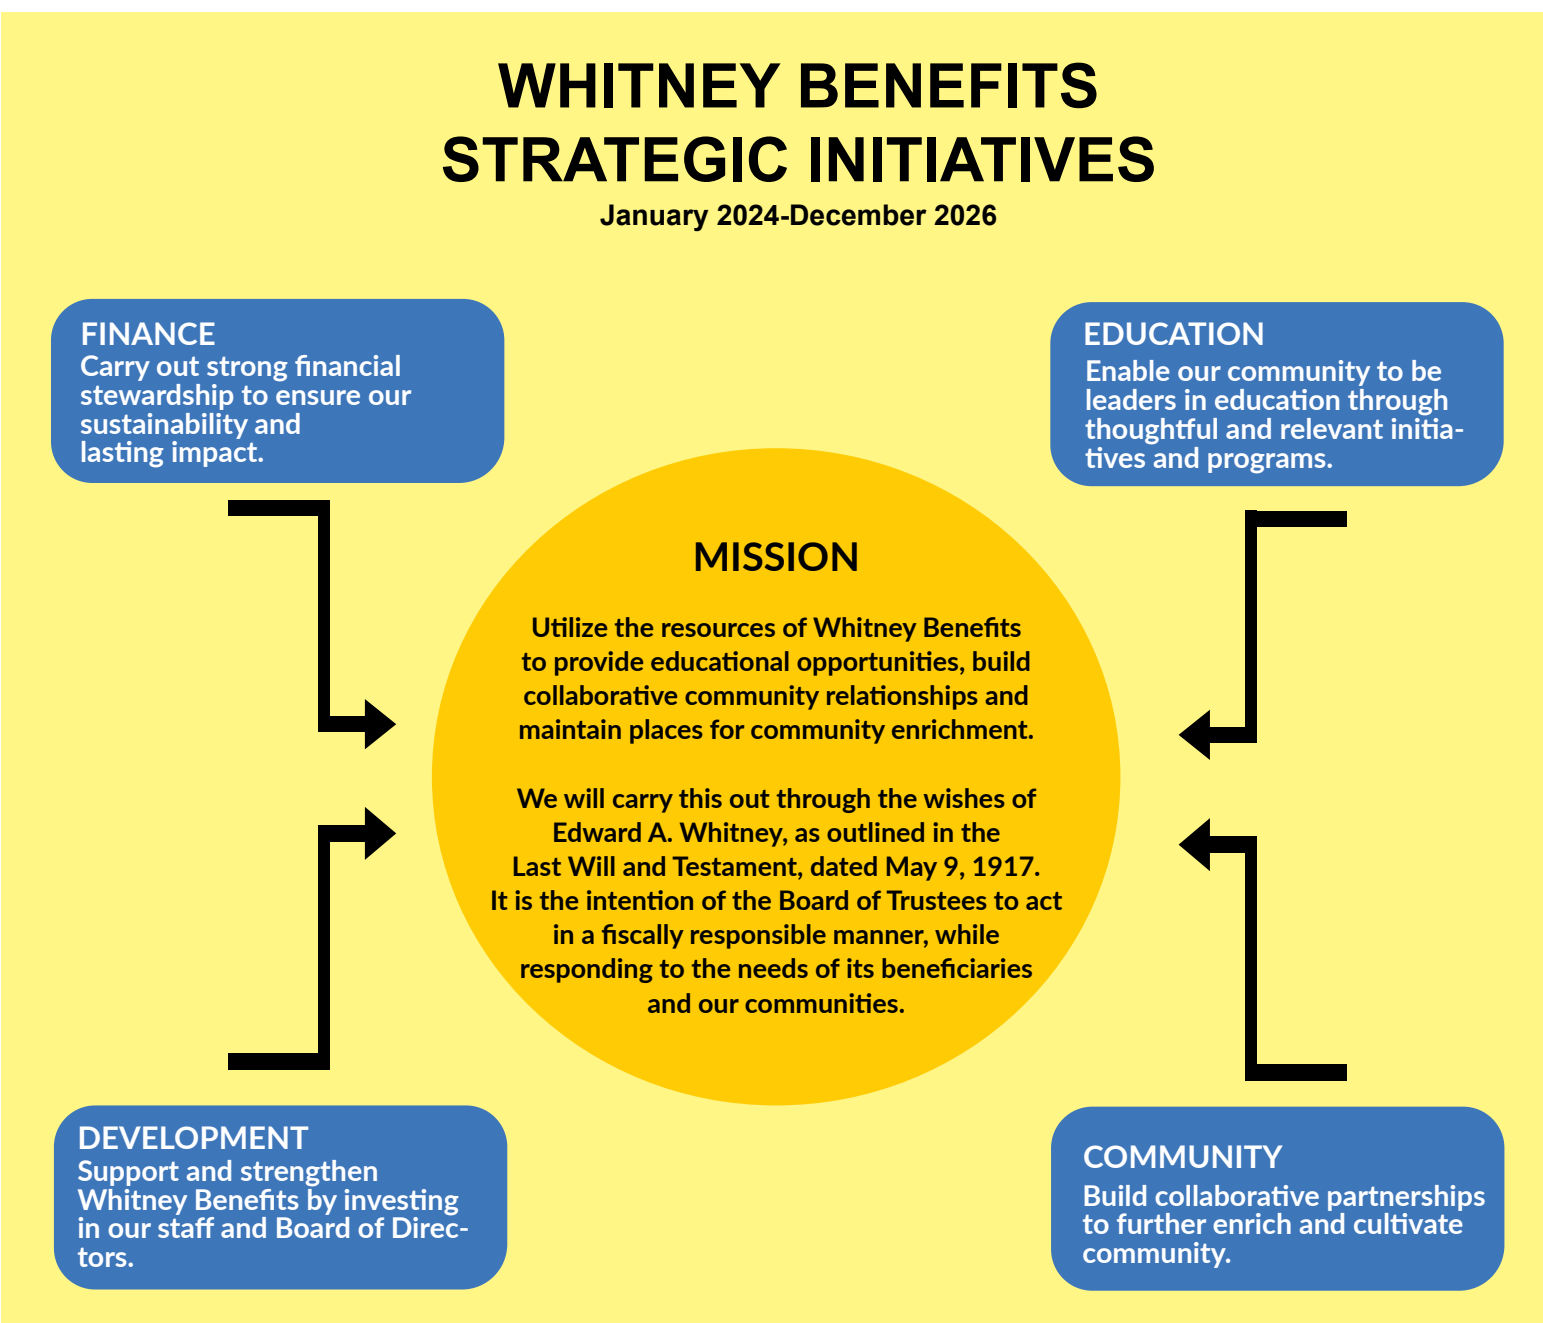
WHITNEY BENEFITS
STRATEGIC INITIATIVES
January 2024-December 2026

FINANCE
Carry out strong financial stewardship to ensure our sustainability and lasting impact.

EDUCATION
Enable our community to be leaders in education through thoughtful and relevant initiatives and programs.

MISSION

Utilize the resources of Whitney Benefits to provide educational opportunities, build collaborative community relationships and maintain places for community enrichment.

We will carry this out through the wishes of Edward A. Whitney, as outlined in the Last Will and Testament, dated May 9, 1917. It is the intention of the Board of Trustees to act in a fiscally responsible manner, while responding to the needs of its beneficiaries and our communities.

DEVELOPMENT
Support and strengthen Whitney Benefits by investing in our staff and Board of Directors.

COMMUNITY
Build collaborative partnerships to further enrich and cultivate community.